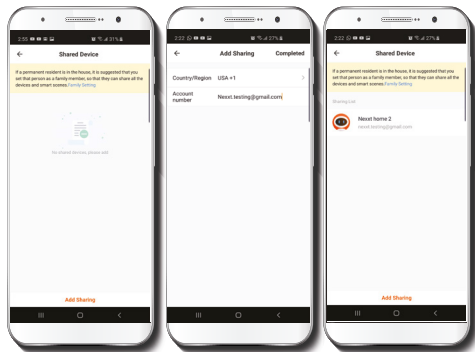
2:55 ⊠ ⊠ ⊠ ⊠ ⊠ ⊠ 31% ▮

←  Shared Device

If a permanent resident is in the house, it is suggested that you set that person as a family member, so that they can share all the devices and smart scenes.Family Setting

No shared devices, please add

Add Sharing

2:22 ⊠ 27% ▮

←  Add Sharing  Completed

Country/Region  USA +1  >

Account number  Nexxt.testing@gmail.com

2:22 ⊠ 27% ▮

←  Shared Device

If a permanent resident is in the house, it is suggested that you set that person as a family member, so that they can share all the devices and smart scenes.Family Setting

Sharing List

Nexxt home 2
nexxt.testing@gmail.com

Add Sharing